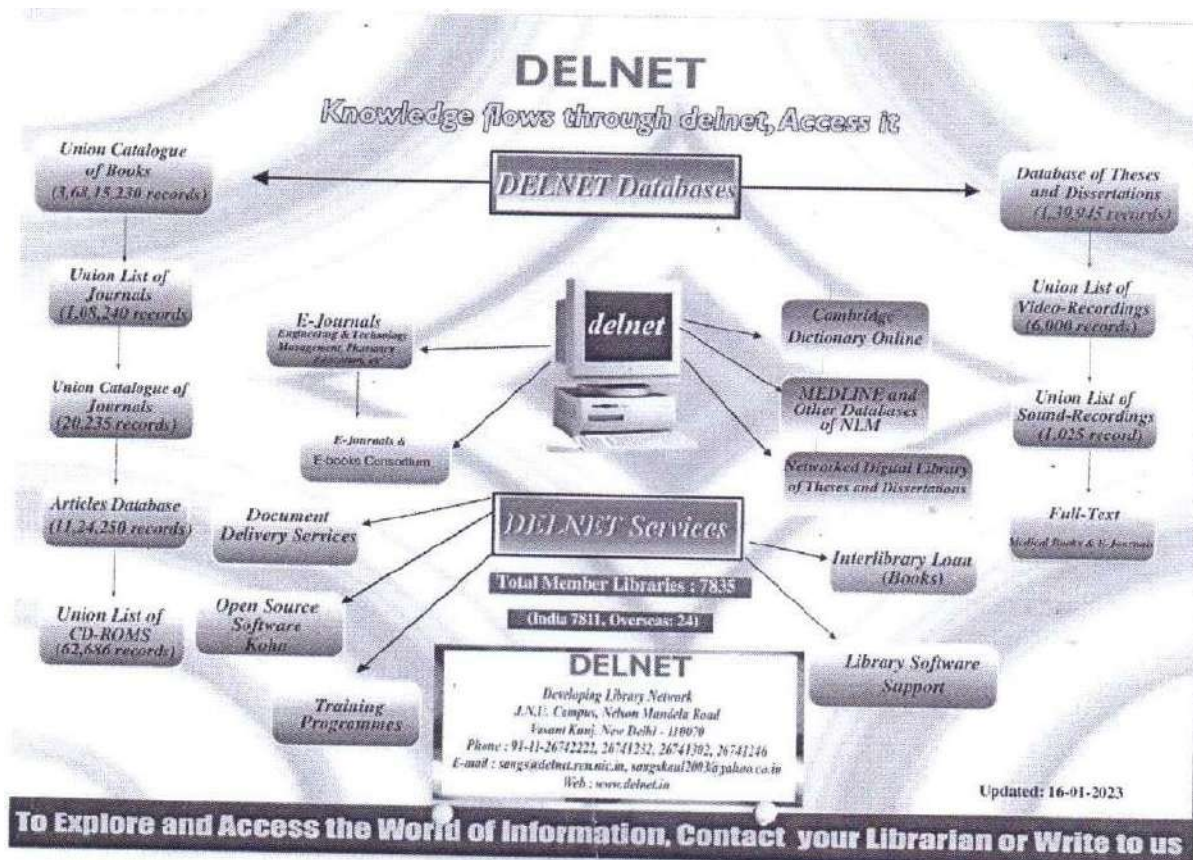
DELNET

Knowledge flows through delnet, Access it

Union Catalogue of Books (3,68,15,230 records)

DELNET Databases

Database of Theses and Dissertations (1,30,945 records)

Union List of Journals (1,08,240 records)

Union Catalogue of Journals (20,235 records)

Articles Database (11,24,250 records)

Union List of CD-ROMS (62,686 records)

E-Journals Engineering & Technology Management, Pharmacy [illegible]

delnet

Cambridge Dictionary Online

MEDLINE and Other Databases of NLM

E-Journals & E-books Consortium

Networked Digital Library of Theses and Dissertations

Union List of Video-Recordings (6,000 records)

Union List of Sound-Recordings (1,025 record)

Full-Text Medical Books & E-Journals

Document Delivery Services

DELNET Services

Interlibrary Loan (Books)

Total Member Libraries : 7835

(India 7811, Overseas: 24)

Open Source Software Koha

Library Software Support

Training Programmes

DELNET
Developing Library Network
J.N.U. Campus, Nelson Mandela Road
Vasant Kunj, New Delhi - 110070
Phone : 91-11-26742222, 26741232, 26741302, 26741246
E-mail : sangs@delnet.res.nic.in, sangskaul2003@yahoo.co.in
Web : www.delnet.in

Updated: 16-01-2023

To Explore and Access the World of Information, Contact your Librarian or Write to us